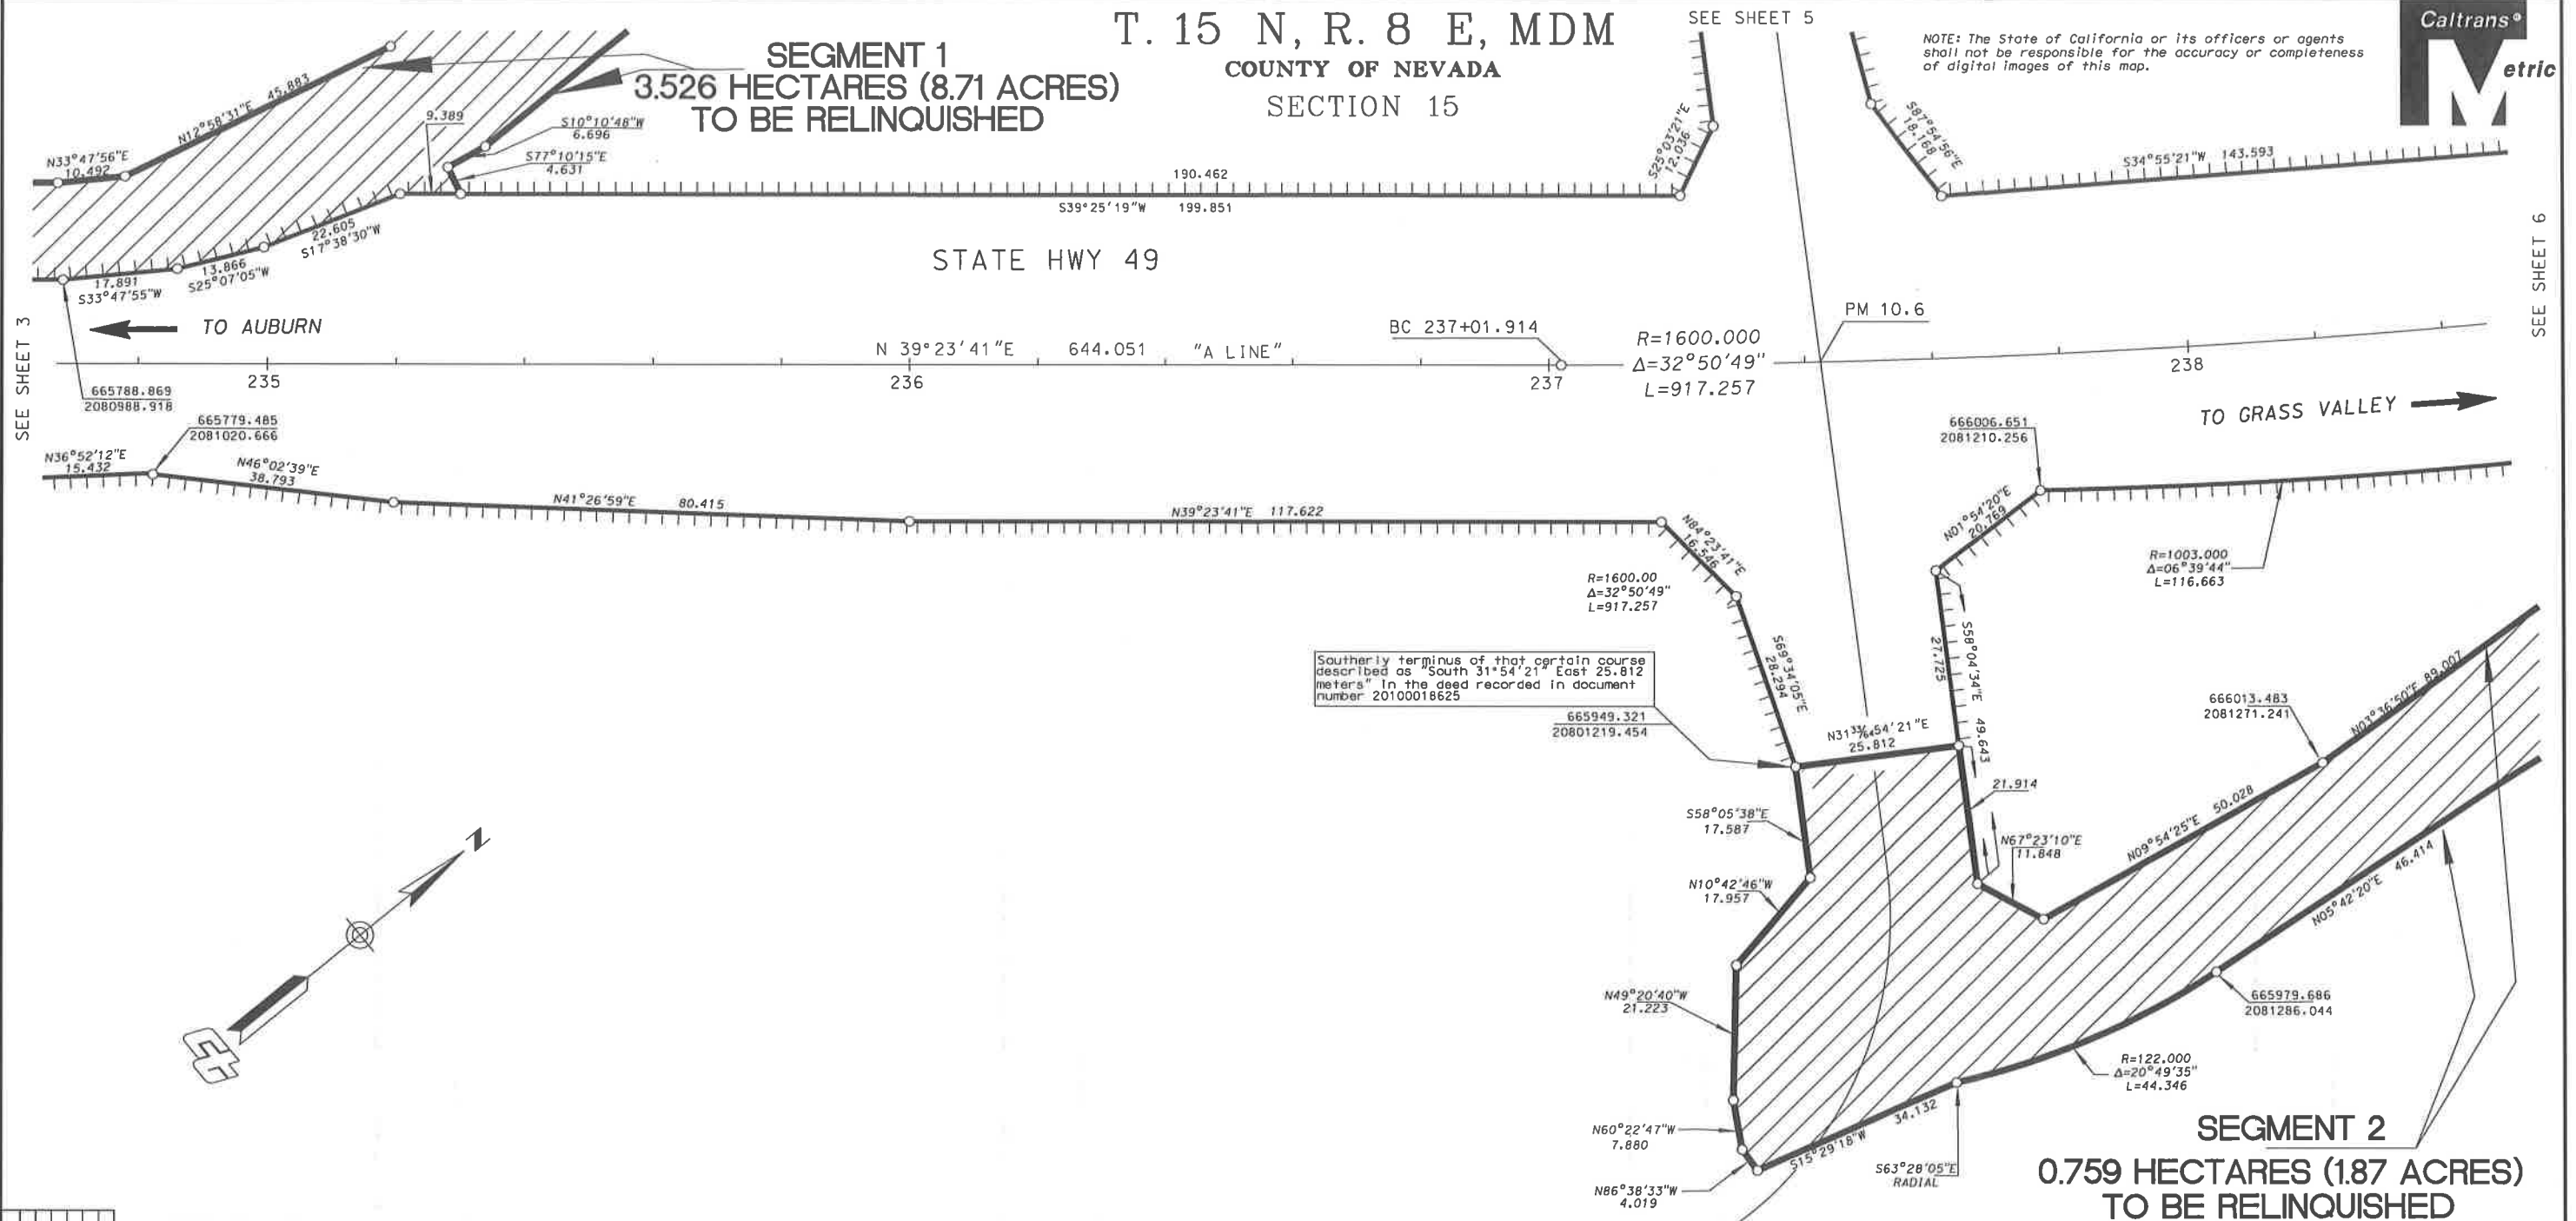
SEGMENT 1
3.526 HECTARES (8.71 ACRES)
TO BE RELINQUISHED

T. 15 N, R. 8 E, MDM
COUNTY OF NEVADA
SECTION 15

SEE SHEET 5

NOTE: The State of California or its officers or agents shall not be responsible for the accuracy or completeness of digital images of this map.

Caltrans®
Metric

N12°58'31"E 45.883
9.389
S10°10'46"W 6.696
S77°10'15"E 4.631
N33°47'56"E 10.492
190.462
S39°25'19"W 199.851
S25°03'21"E 12.036
S87°54'56"E 18.768
S34°55'21"W 143.593
22.605 S17°38'30"W
13.866 S25°07'05"W
17.891 S33°47'55"W

STATE HWY 49

SEE SHEET 3
SEE SHEET 6

TO AUBURN

BC 237+01.914
PM 10.6
N 39°23'41"E 644.051 "A LINE"
R=1600.000
Δ=32°50'49"
L=917.257
235
236
237
238
665788.869
2080988.918

TO GRASS VALLEY

665779.485
2081020.666
N36°52'12"E 15.432
N46°02'39"E 38.793
N41°26'59"E 80.415
N39°23'41"E 117.622
666006.651
2081210.256
N84°23'41"E 16.546
N01°54'20"E 20.769
R=1003.000
Δ=06°39'44"
L=116.663
R=1600.00
Δ=32°50'49"
L=917.257
S69°34'05"E 28.294
27.725
S58°04'34"E
Southerly terminus of that certain course described as "South 31°54'21" East 25.812 meters" in the deed recorded in document number 20100018625
665949.321
20801219.454
N31°54'21"E 25.812
49.643
666013.483
2081271.241
N03°36'50"E 89.007
21.914
S58°05'38"E 17.587
N67°23'10"E 11.848
N09°54'25"E 50.028
N10°42'46"W 17.957
N05°42'20"E 46.414
N49°20'40"W 21.223
665979.686
2081286.044
R=122.000
Δ=20°49'35"
L=44.346
N60°22'47"W 7.880
34.132
S15°29'18"W
S63°28'05"E RADIAL
N86°38'33"W 4.019

N

SEGMENT 2
0.759 HECTARES (1.87 ACRES)
TO BE RELINQUISHED